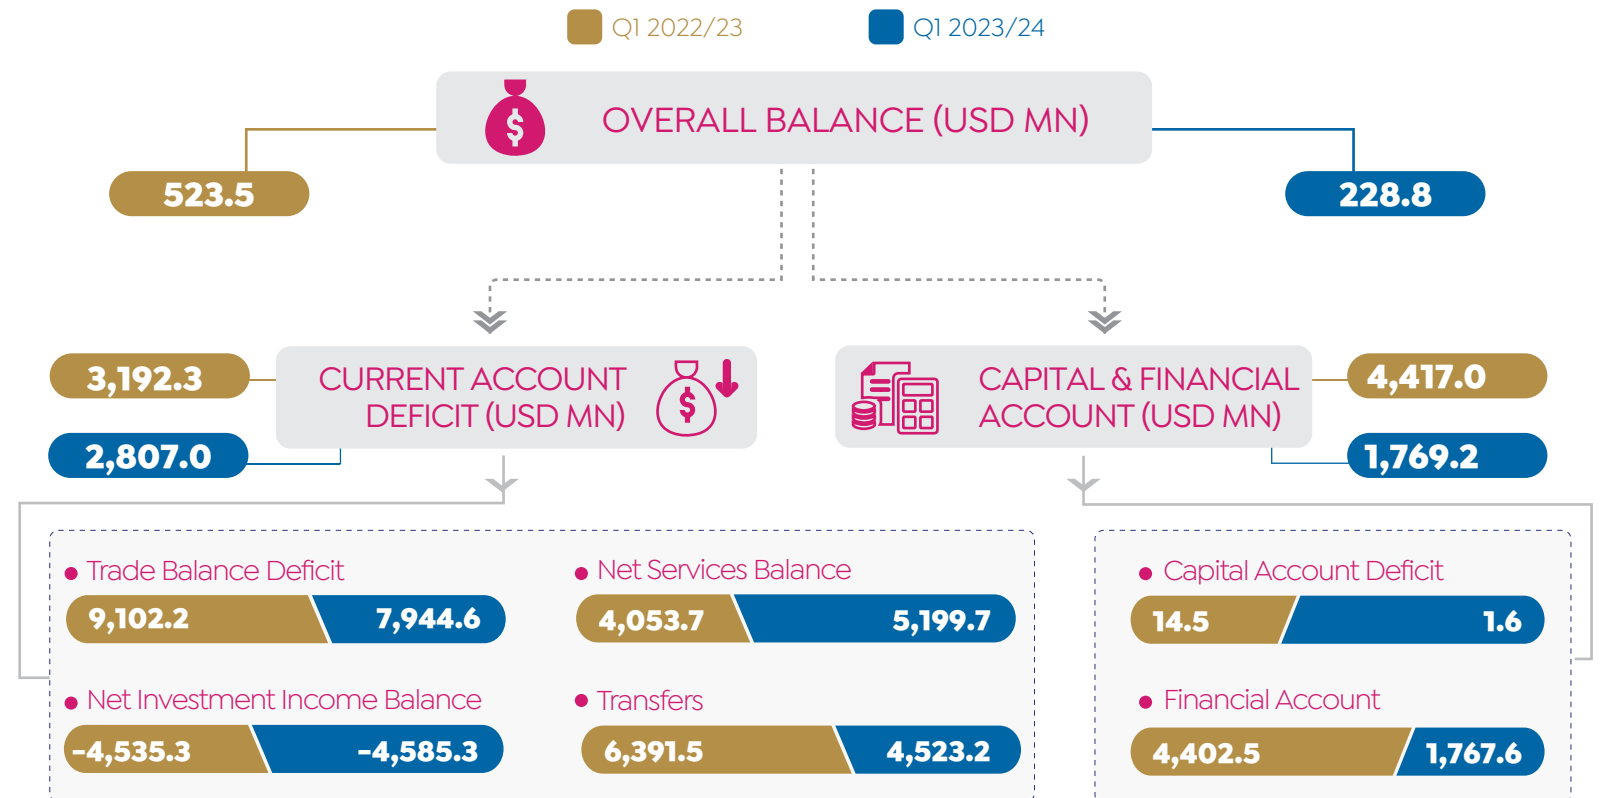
Q1 2022/23
Q1 2023/24

OVERALL BALANCE (USD MN)

523.5
228.8

CURRENT ACCOUNT DEFICIT (USD MN)
3,192.3
2,807.0

CAPITAL & FINANCIAL ACCOUNT (USD MN)
4,417.0
1,769.2

• Trade Balance Deficit
9,102.2 7,944.6

• Net Services Balance
4,053.7 5,199.7

• Net Investment Income Balance
-4,535.3 -4,585.3

• Transfers
6,391.5 4,523.2

• Capital Account Deficit
14.5 1.6

• Financial Account
4,402.5 1,767.6